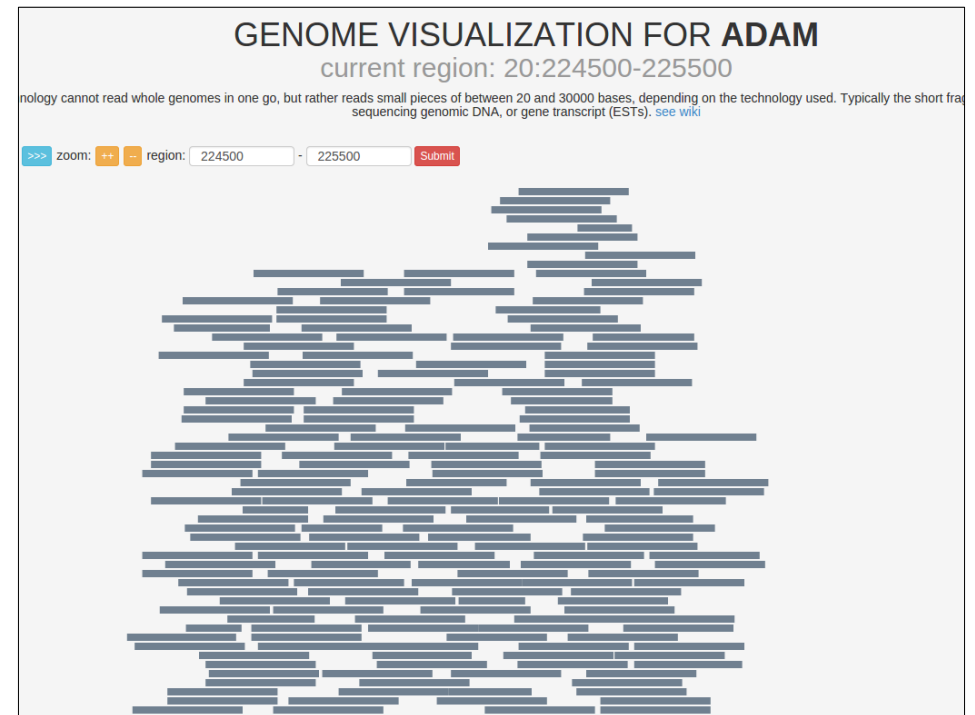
GENOME VISUALIZATION FOR **ADAM**

current region: 20:224500-225500

nology cannot read whole genomes in one go, but rather reads small pieces of between 20 and 30000 bases, depending on the technology used. Typically the short frag sequencing genomic DNA, or gene transcript (ESTs). see wiki

>>> zoom: ++ -- region: 224500 - 225500 Submit